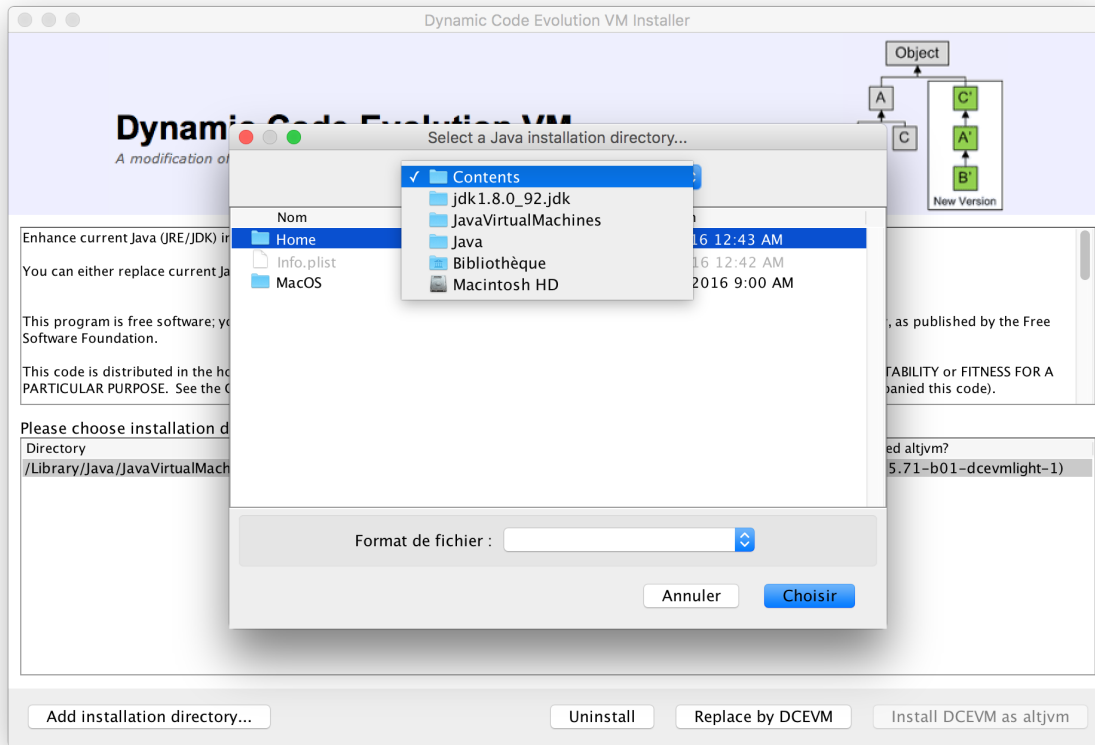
Dynamic Code Evolution VM Installer

Object

A

C

C'

A'

B'

New Version

Dynami

A modification o

Select a Java installation directory...

✓ Contents
jdk1.8.0_92.jdk
JavaVirtualMachines
Java
Bibliothèque
Macintosh HD

Nom

Home
Info.plist
MacOS

16 12:43 AM
16 12:42 AM
2016 9:00 AM

Enhance current Java (JRE/JDK) i

You can either replace current Ja

This program is free software; y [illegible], as published by the Free Software Foundation.

This code is distributed in the ho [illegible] TABILITY or FITNESS FOR A PARTICULAR PURPOSE. See the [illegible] panied this code).

Please choose installation d

| Directory | ed altjvm? |
|---|---|
| /Library/Java/JavaVirtualMach | 5.71-b01-dcevmlight-1) |

Format de fichier :

Annuler

Choisir

Add installation directory...

Uninstall

Replace by DCEVM

Install DCEVM as altjvm